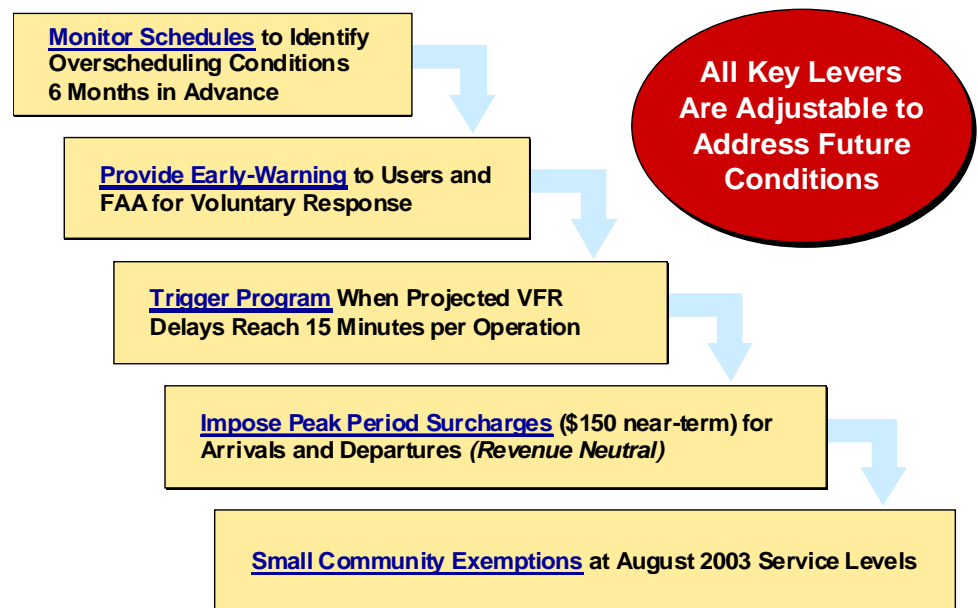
Monitor Schedules to Identify Overscheduling Conditions 6 Months in Advance

All Key Levers Are Adjustable to Address Future Conditions

Provide Early-Warning to Users and FAA for Voluntary Response

Trigger Program When Projected VFR Delays Reach 15 Minutes per Operation

Impose Peak Period Surcharges ($150 near-term) for Arrivals and Departures (Revenue Neutral)

Small Community Exemptions at August 2003 Service Levels